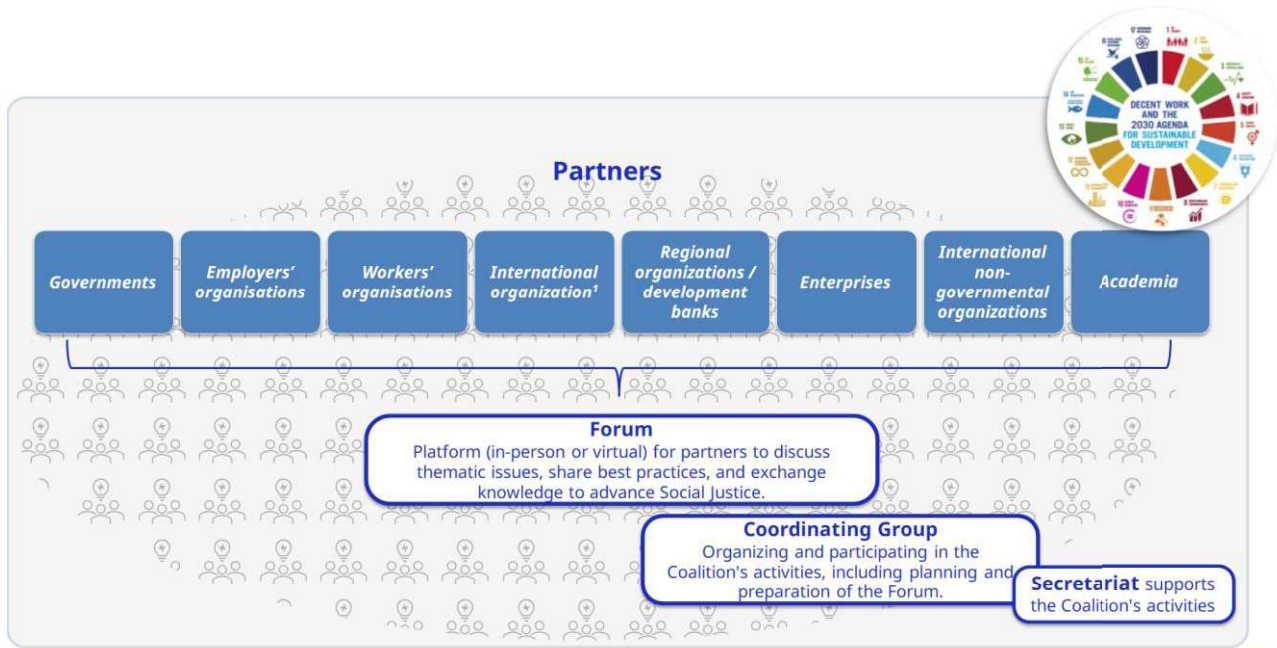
DECENT WORK AND THE 2030 AGENDA FOR SUSTAINABLE DEVELOPMENT

Partners

Governments

Employers' organisations

Workers' organisations

International organization¹

Regional organizations / development banks

Enterprises

International non-governmental organizations

Academia

Forum
Platform (in-person or virtual) for partners to discuss thematic issues, share best practices, and exchange knowledge to advance Social Justice.

Coordinating Group
Organizing and participating in the Coalition's activities, including planning and preparation of the Forum.

Secretariat supports the Coalition's activities